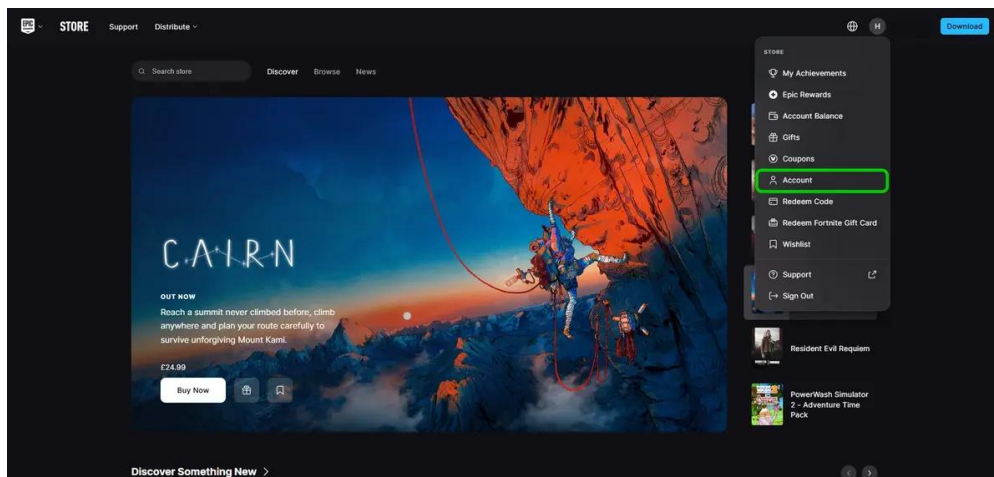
EPIC

STORE Support Distribute

H

Download

Search store

Discover Browse News

STORE

My Achievements

Epic Rewards

Account Balance

Gifts

Coupons

Account

Redeem Code

Redeem Fortnite Gift Card

Wishlist

Support

Sign Out

CAIRN

OUT NOW

Reach a summit never climbed before, climb anywhere and plan your route carefully to survive unforgiving Mount Kami.

£24.99

Buy Now

Resident Evil Requiem

PowerWash Simulator 2 - Adventure Time Pack

Discover Something New